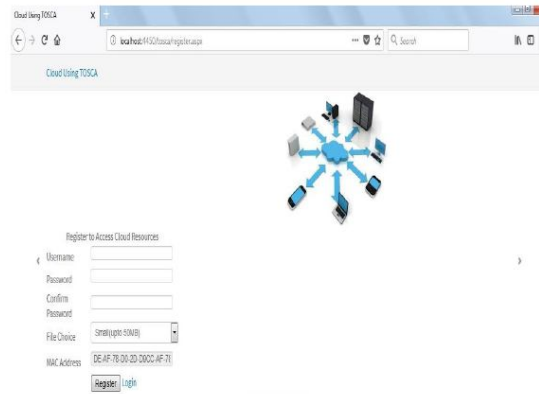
Cloud Using TOSCA X +

localhost:44350/tosca/register.aspx

Q Search

Cloud Using TOSCA

Register to Access Cloud Resources

‹

Username

Password

Confirm Password

File Choice Small(upto 50MB)

MAC Address DE-AF-78-00-2D-20CC-AF-7I

Register Login

›